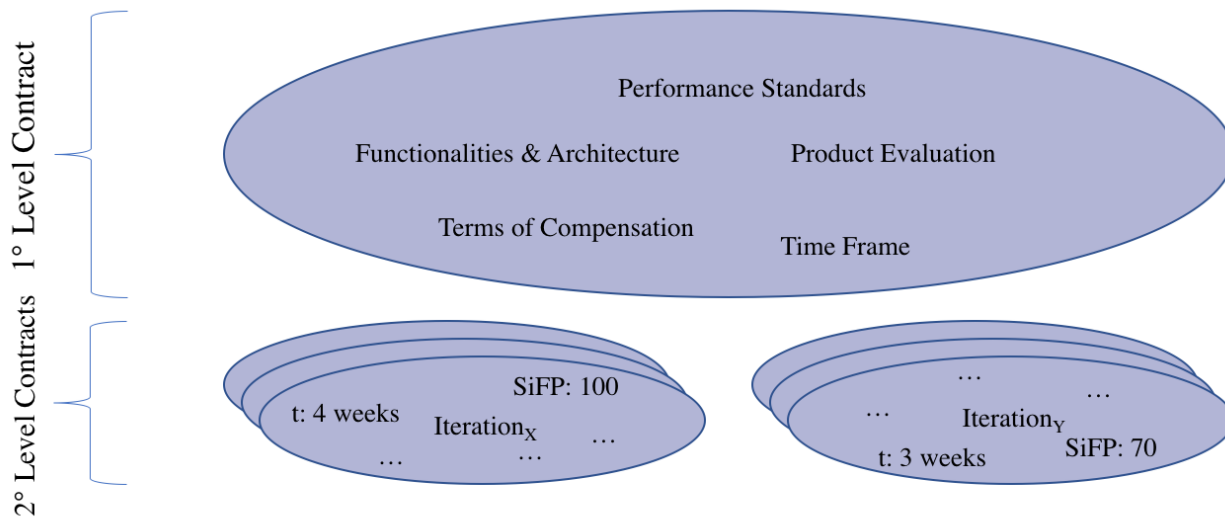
1° Level Contract

Performance Standards

Functionalities & Architecture

Product Evaluation

Terms of Compensation

Time Frame

2° Level Contracts

SiFP: 100

t: 4 weeks

Iteration$_X$

…

…

…

…

…

…

Iteration$_Y$

SiFP: 70

t: 3 weeks